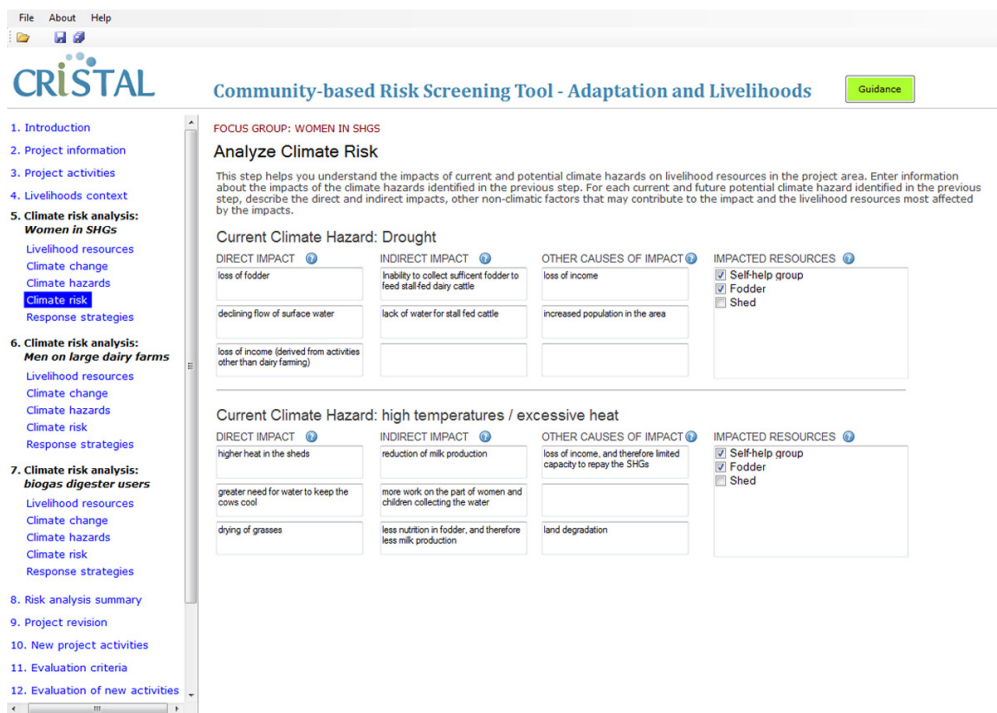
File About Help

CRiSTAL

Community-based Risk Screening Tool - Adaptation and Livelihoods

Guidance

1. Introduction
2. Project information
3. Project activities
4. Livelihoods context
5. Climate risk analysis: Women in SHGs
Livelihood resources
Climate change
Climate hazards
Climate risk
Response strategies
6. Climate risk analysis: Men on large dairy farms
Livelihood resources
Climate change
Climate hazards
Climate risk
Response strategies
7. Climate risk analysis: biogas digester users
Livelihood resources
Climate change
Climate hazards
Climate risk
Response strategies
8. Risk analysis summary
9. Project revision
10. New project activities
11. Evaluation criteria
12. Evaluation of new activities

FOCUS GROUP: WOMEN IN SHGS

Analyze Climate Risk

This step helps you understand the impacts of current and potential climate hazards on livelihood resources in the project area. Enter information about the impacts of the climate hazards identified in the previous step. For each current and future potential climate hazard identified in the previous step, describe the direct and indirect impacts, other non-climatic factors that may contribute to the impact and the livelihood resources most affected by the impacts.

Current Climate Hazard: Drought

| DIRECT IMPACT | INDIRECT IMPACT | OTHER CAUSES OF IMPACT | IMPACTED RESOURCES |
|---|---|---|---|
| loss of fodder | Inability to collect sufficent fodder to feed stall-fed dairy cattle | loss of income | ☑ Self-help group |
| declining flow of surface water | lack of water for stall fed cattle | increased population in the area | ☑ Fodder |
| loss of income (derived from activities other than dairy farming) | | | ☐ Shed |

Current Climate Hazard: high temperatures / excessive heat

| DIRECT IMPACT | INDIRECT IMPACT | OTHER CAUSES OF IMPACT | IMPACTED RESOURCES |
|---|---|---|---|
| higher heat in the sheds | reduction of milk production | loss of income, and therefore limited capacity to repay the SHGs | ☑ Self-help group |
| greater need for water to keep the cows cool | more work on the part of women and children collecting the water | | ☑ Fodder |
| drying of grasses | less nutrition in fodder, and therefore less milk production | land degradation | ☐ Shed |